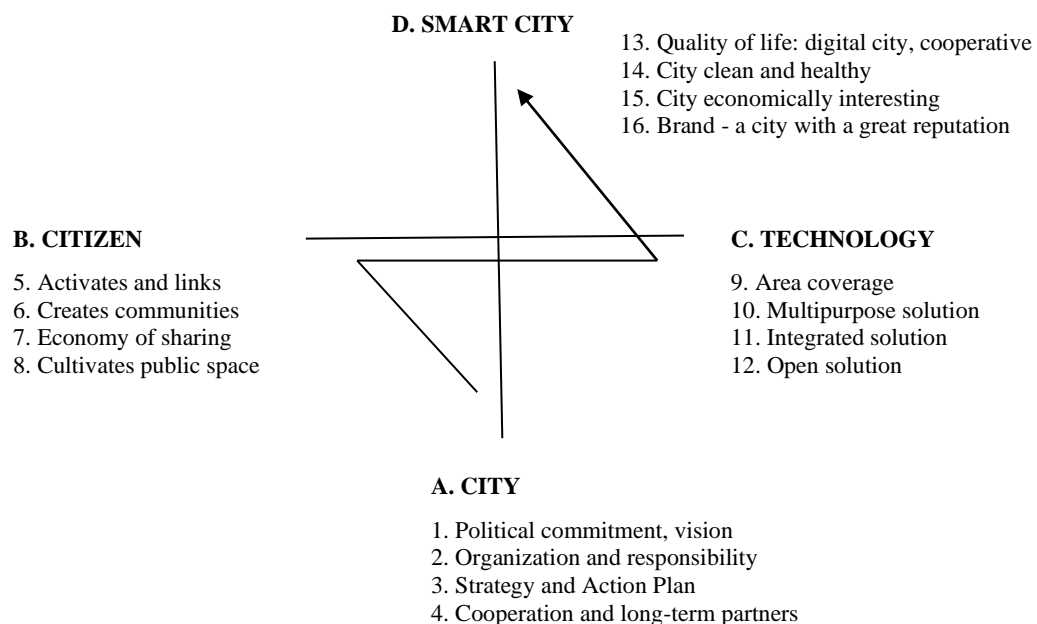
D. SMART CITY

13. Quality of life: digital city, cooperative
14. City clean and healthy
15. City economically interesting
16. Brand - a city with a great reputation

B. CITIZEN

5. Activates and links
6. Creates communities
7. Economy of sharing
8. Cultivates public space

C. TECHNOLOGY

9. Area coverage
10. Multipurpose solution
11. Integrated solution
12. Open solution

A. CITY

1. Political commitment, vision
2. Organization and responsibility
3. Strategy and Action Plan
4. Cooperation and long-term partners